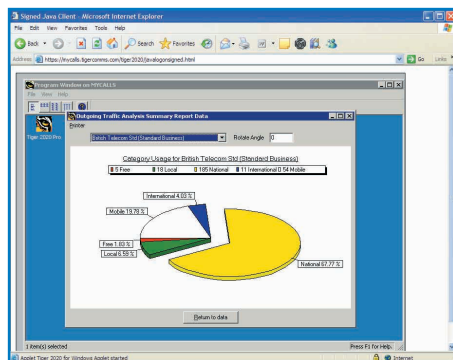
Signed Java Client - Microsoft Internet Explorer

File Edit View Favorites Tools Help

Back Search Favorites

Address https://mycalls.tigercomms.com/tiger2020/javalogonsigned.html

Go Links

Program Window on MYCALLS

File View Help

Tiger 2020 Pro

Outgoing Traffic Analysis Summary Report Data

Printer

British Telecom Std (Standard Business)

Rotate Angle 0

Category Usage for British Telecom Std (Standard Business)

5 Free 18 Local 185 National 11 International 0.54 Mobile

International 4.03 %

Mobile 19.78 %

Free 1.83 %

Local 6.59 %

National 67.77 %

Return to data

1 item(s) selected

Press F1 for Help.

Applet Tiger 2020 for Windows Applet started

Internet